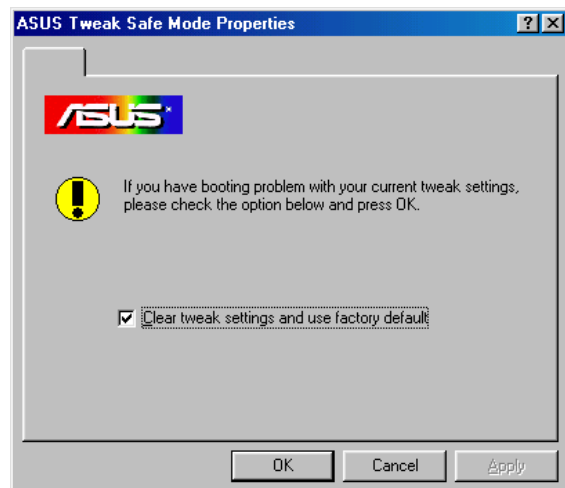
ASUS Tweak Safe Mode Properties

?

X

ASUS

If you have booting problem with your current tweak settings, please check the option below and press OK.

Clear tweak settings and use factory default

OK

Cancel

Apply